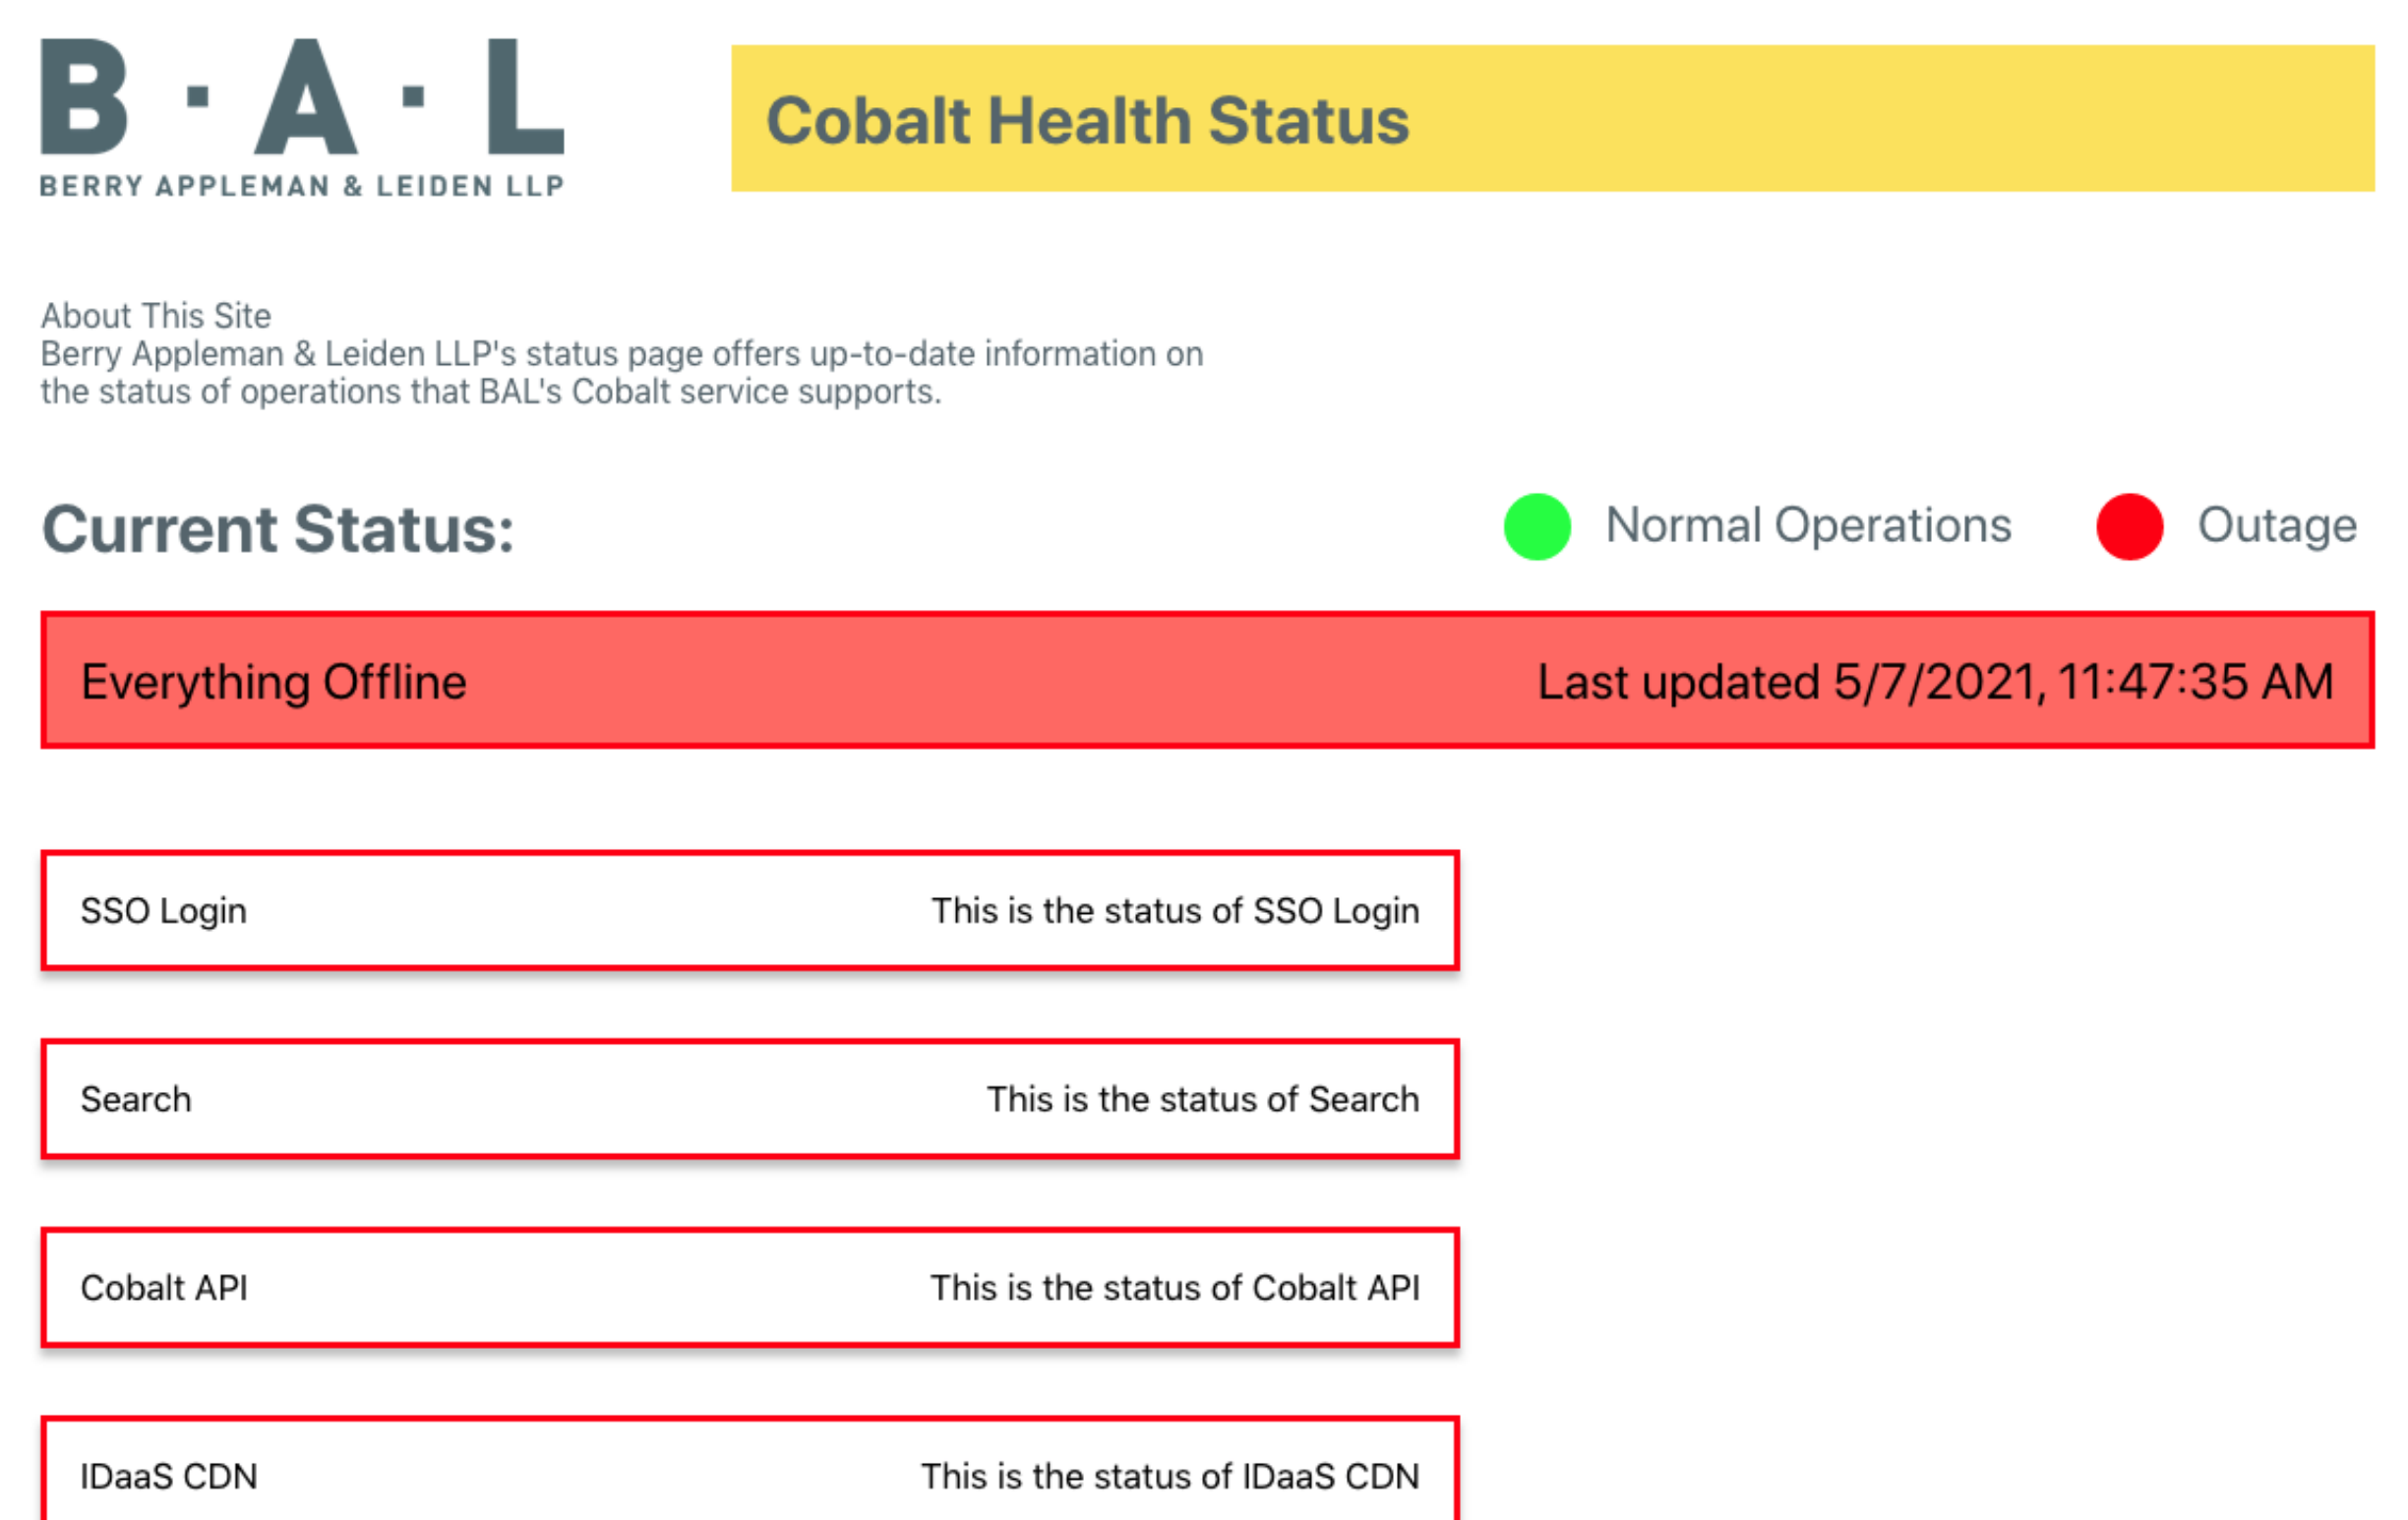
B · A · L
BERRY APPLEMAN & LEIDEN LLP

Cobalt Health Status

About This Site
Berry Appleman & Leiden LLP's status page offers up-to-date information on the status of operations that BAL's Cobalt service supports.

Current Status:

Normal Operations

Outage

Everything Offline

Last updated 5/7/2021, 11:47:35 AM

SSO Login

This is the status of SSO Login

Search

This is the status of Search

Cobalt API

This is the status of Cobalt API

IDaaS CDN

This is the status of IDaaS CDN